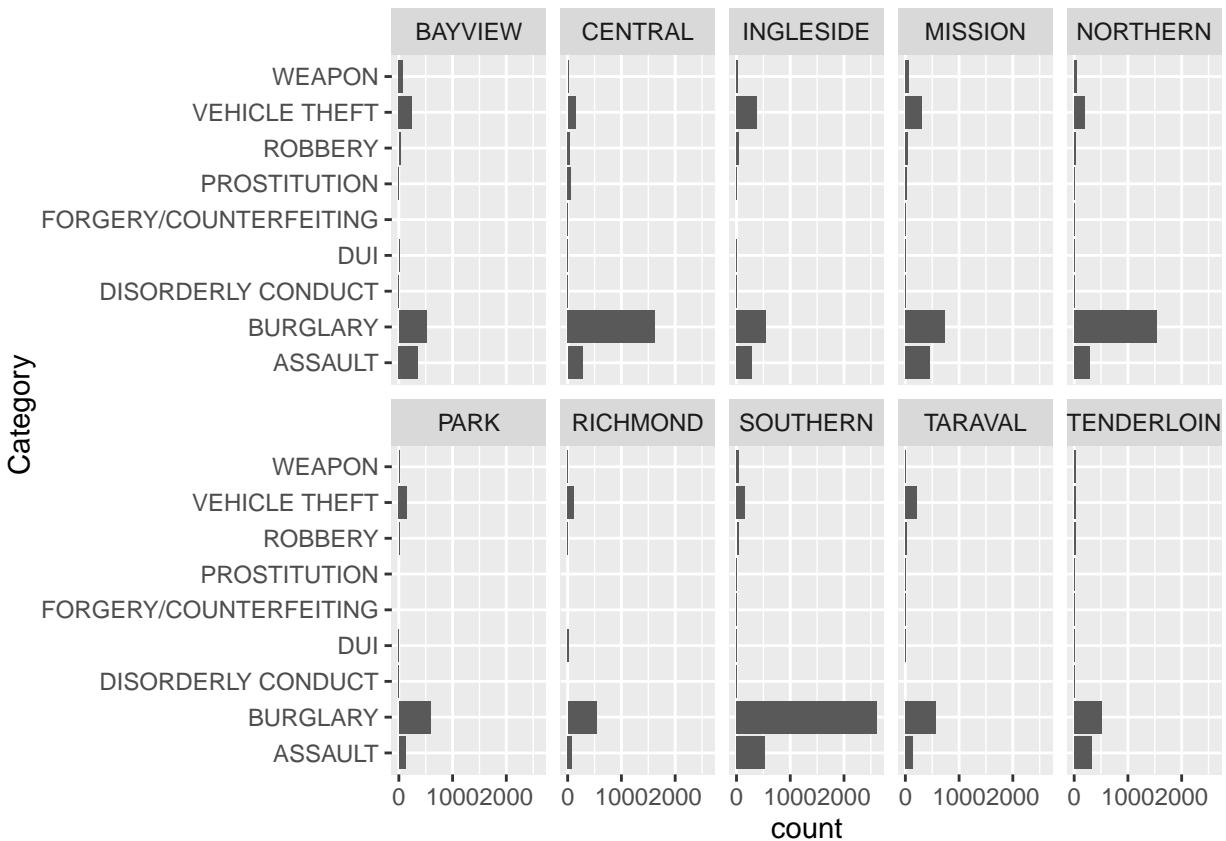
BAYVIEW
CENTRAL
INGLESIDE
MISSION
NORTHERN

WEAPON
VEHICLE THEFT
ROBBERY
PROSTITUTION
FORGERY/COUNTERFEITING
DUI
DISORDERLY CONDUCT
BURGLARY
ASSAULT

PARK
RICHMOND
SOUTHERN
TARAVAL
TENDERLOIN

WEAPON
VEHICLE THEFT
ROBBERY
PROSTITUTION
FORGERY/COUNTERFEITING
DUI
DISORDERLY CONDUCT
BURGLARY
ASSAULT

Category

0 10002000
0 10002000
0 10002000
0 10002000
0 10002000

count